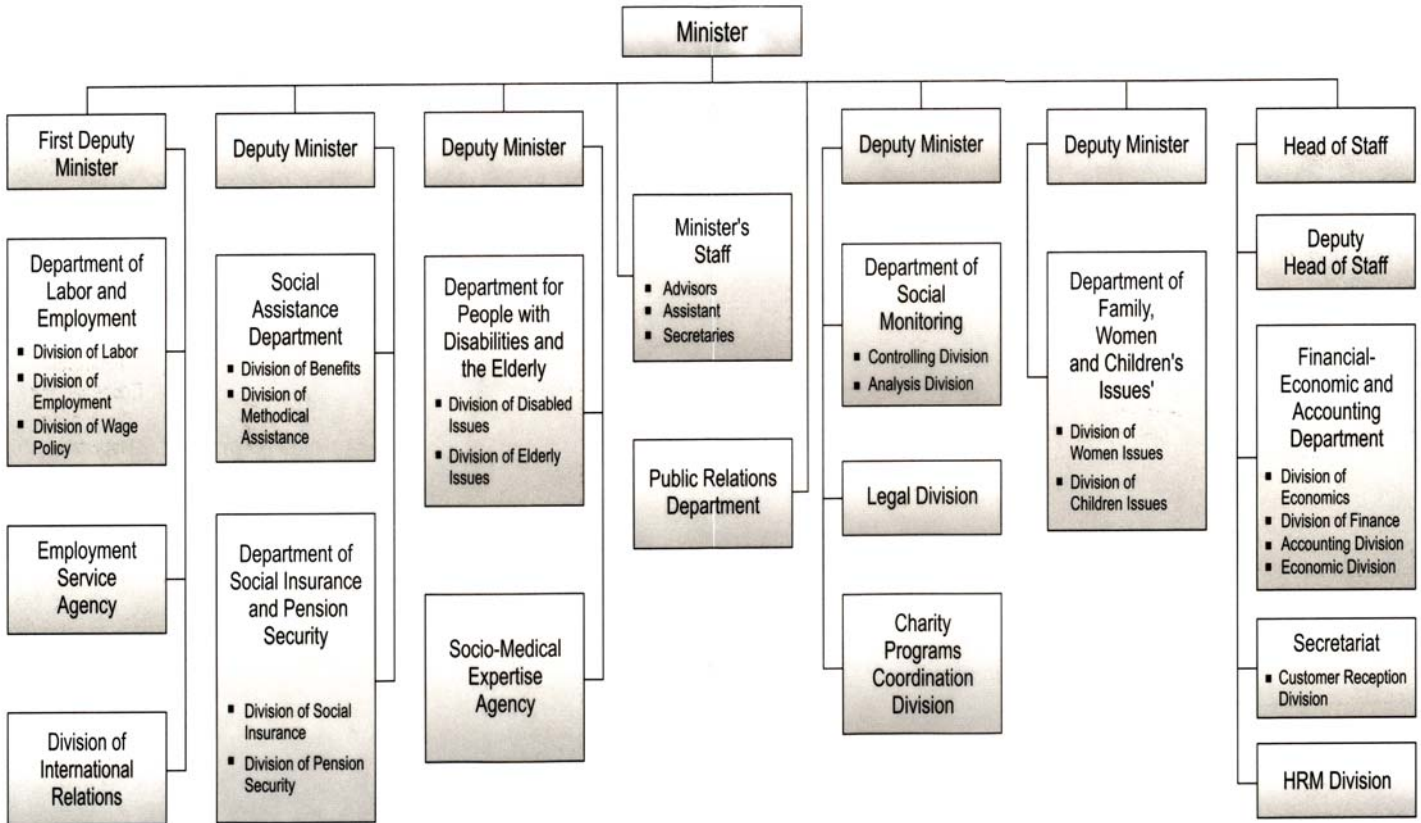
Minister

First Deputy Minister

Department of Labor and Employment
- Division of Labor
- Division of Employment
- Division of Wage Policy

Employment Service Agency

Division of International Relations

Deputy Minister

Social Assistance Department
- Division of Benefits
- Division of Methodical Assistance

Department of Social Insurance and Pension Security
- Division of Social Insurance
- Division of Pension Security

Deputy Minister

Department for People with Disabilities and the Elderly
- Division of Disabled Issues
- Division of Elderly Issues

Socio-Medical Expertise Agency

Minister's Staff
- Advisors
- Assistant
- Secretaries

Public Relations Department

Deputy Minister

Department of Social Monitoring
- Controlling Division
- Analysis Division

Legal Division

Charity Programs Coordination Division

Deputy Minister

Department of Family, Women and Children's Issues'
- Division of Women Issues
- Division of Children Issues

Head of Staff

Deputy Head of Staff

Financial-Economic and Accounting Department
- Division of Economics
- Division of Finance
- Accounting Division
- Economic Division

Secretariat
- Customer Reception Division

HRM Division